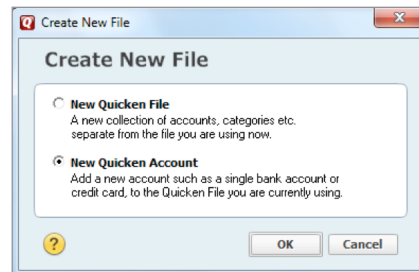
Create New File

Create New File

New Quicken File
A new collection of accounts, categories etc. separate from the file you are using now.

New Quicken Account
Add a new account such as a single bank account or credit card, to the Quicken File you are currently using.

?

OK

Cancel